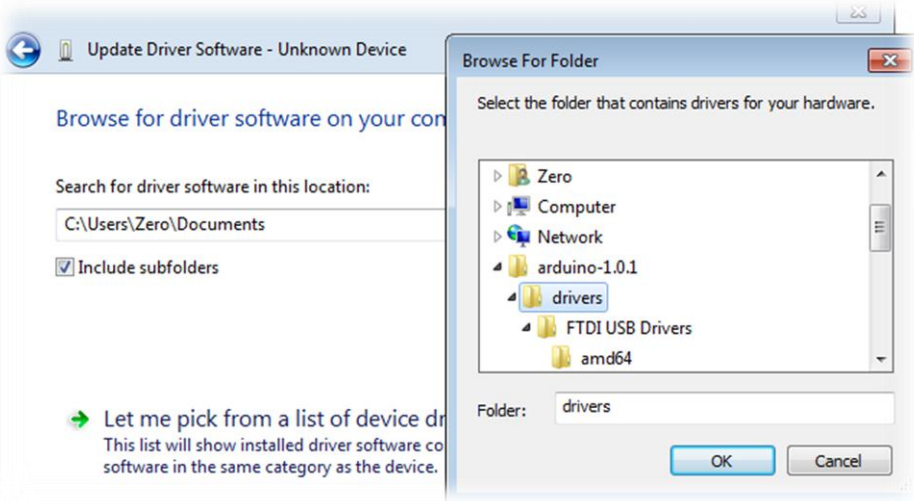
Update Driver Software - Unknown Device

Browse for driver software on your con

Search for driver software in this location:

C:\Users\Zero\Documents

Include subfolders

Let me pick from a list of device dr
This list will show installed driver software co
software in the same category as the device.

Browse For Folder

Select the folder that contains drivers for your hardware.

Zero
Computer
Network
arduino-1.0.1
drivers
FTDI USB Drivers
amd64

Folder: drivers

OK

Cancel